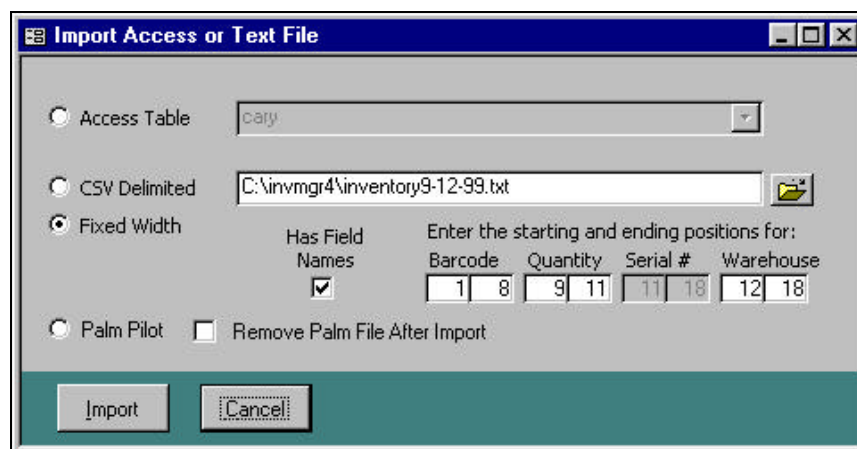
Import Access or Text File

Access Table cary

CSV Delimited C:\invmgr4\inventory9-12-99.txt

Fixed Width

Has Field Names

Enter the starting and ending positions for:

Barcode 1 8
Quantity 9 11
Serial # 11 18
Warehouse 12 18

Palm Pilot Remove Palm File After Import

Import Cancel